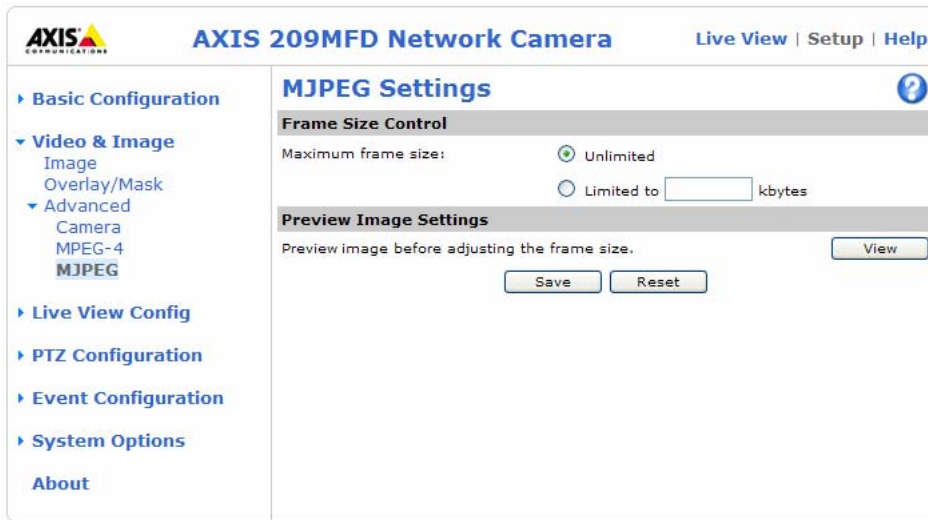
AXIS COMMUNICATIONS

AXIS 209MFD Network Camera

Live View | Setup | Help

▸ Basic Configuration

▾ Video & Image
Image
Overlay/Mask
▾ Advanced
Camera
MPEG-4
MJPEG

▸ Live View Config

▸ PTZ Configuration

▸ Event Configuration

▸ System Options

About

MJPEG Settings

Frame Size Control

Maximum frame size: Unlimited

Limited to kbytes

Preview Image Settings

Preview image before adjusting the frame size. View

Save Reset